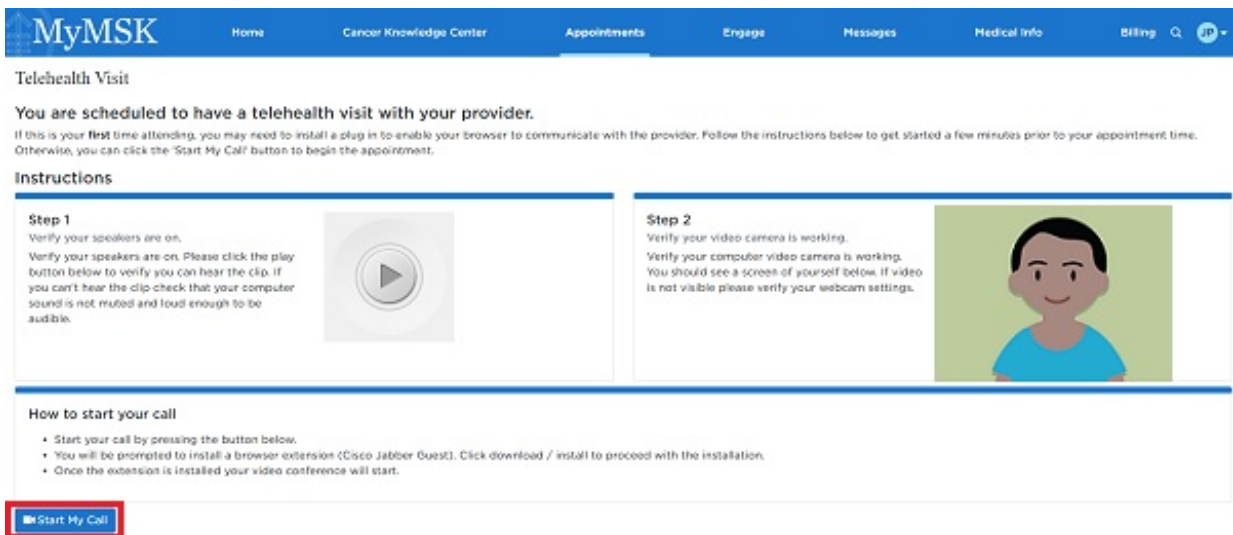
MyMSK Home Cancer Knowledge Center Appointments Engage Messages Medical Info Billing JP

Telehealth Visit

You are scheduled to have a telehealth visit with your provider.

If this is your first time attending, you may need to install a plug in to enable your browser to communicate with the provider. Follow the instructions below to get started a few minutes prior to your appointment time. Otherwise, you can click the 'Start My Call' button to begin the appointment.

Instructions

Step 1

Verify your speakers are on.

Verify your speakers are on. Please click the play button below to verify you can hear the clip. If you can't hear the clip check that your computer sound is not muted and loud enough to be audible.

Step 2

Verify your video camera is working.

Verify your computer video camera is working. You should see a screen of yourself below. If video is not visible please verify your webcam settings.

How to start your call

• Start your call by pressing the button below.
• You will be prompted to install a browser extension (Cisco Jabber Guest). Click download / install to proceed with the installation.
• Once the extension is installed your video conference will start.

Start My Call